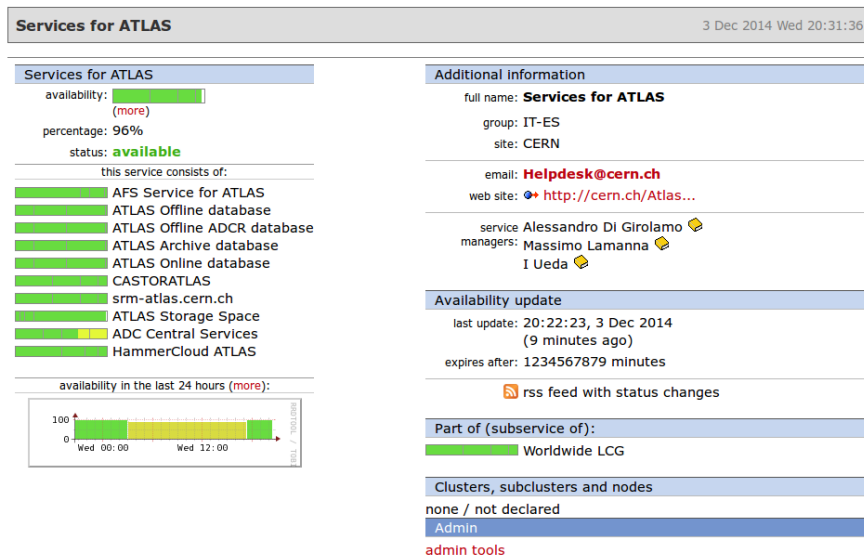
Services for ATLAS

3 Dec 2014 Wed 20:31:36

Services for ATLAS

availability:
(more)

percentage: 96%

status: available

this service consists of:

AFS Service for ATLAS
ATLAS Offline database
ATLAS Offline ADCR database
ATLAS Archive database
ATLAS Online database
CASTORATLAS
srm-atlas.cern.ch
ATLAS Storage Space
ADC Central Services
HammerCloud ATLAS

availability in the last 24 hours (more):

100
0
Wed 00:00
Wed 12:00
RRDTOOL / TOBI

Additional information

full name: Services for ATLAS

group: IT-ES

site: CERN

email: Helpdesk@cern.ch

web site: http://cern.ch/Atlas...

service managers: Alessandro Di Girolamo
Massimo Lamanna
I Ueda

Availability update

last update: 20:22:23, 3 Dec 2014
(9 minutes ago)

expires after: 1234567879 minutes

rss feed with status changes

Part of (subservice of):

Worldwide LCG

Clusters, subclusters and nodes

none / not declared

Admin

admin tools